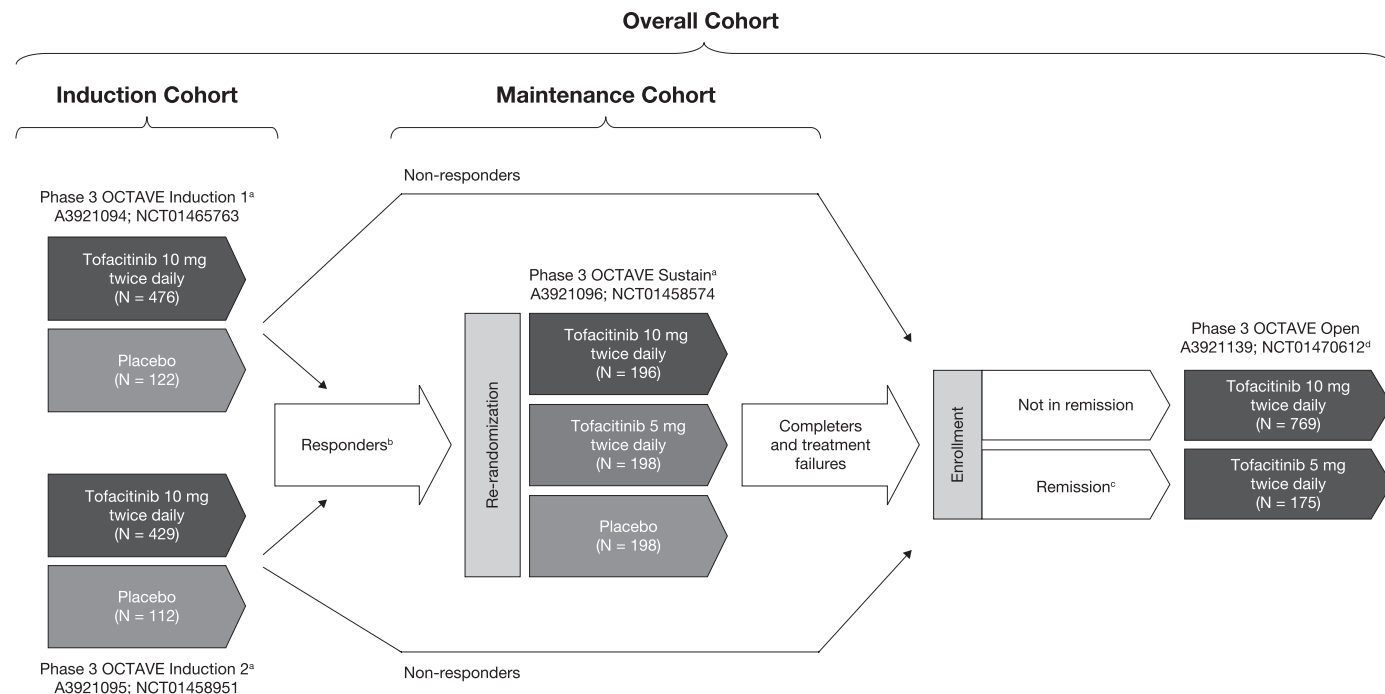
Overall Cohort

Induction Cohort

Maintenance Cohort

Phase 3 OCTAVE Induction 1$^a$
A3921094; NCT01465763

Tofacitinib 10 mg twice daily (N = 476)

Placebo (N = 122)

Tofacitinib 10 mg twice daily (N = 429)

Placebo (N = 112)

Phase 3 OCTAVE Induction 2$^a$
A3921095; NCT01458951

Non-responders

Responders$^b$

Phase 3 OCTAVE Sustain$^a$
A3921096; NCT01458574

Re-randomization

Tofacitinib 10 mg twice daily (N = 196)

Tofacitinib 5 mg twice daily (N = 198)

Placebo (N = 198)

Completers and treatment failures

Non-responders

Enrollment

Not in remission

Remission$^c$

Phase 3 OCTAVE Open
A3921139; NCT01470612$^d$

Tofacitinib 10 mg twice daily (N = 769)

Tofacitinib 5 mg twice daily (N = 175)